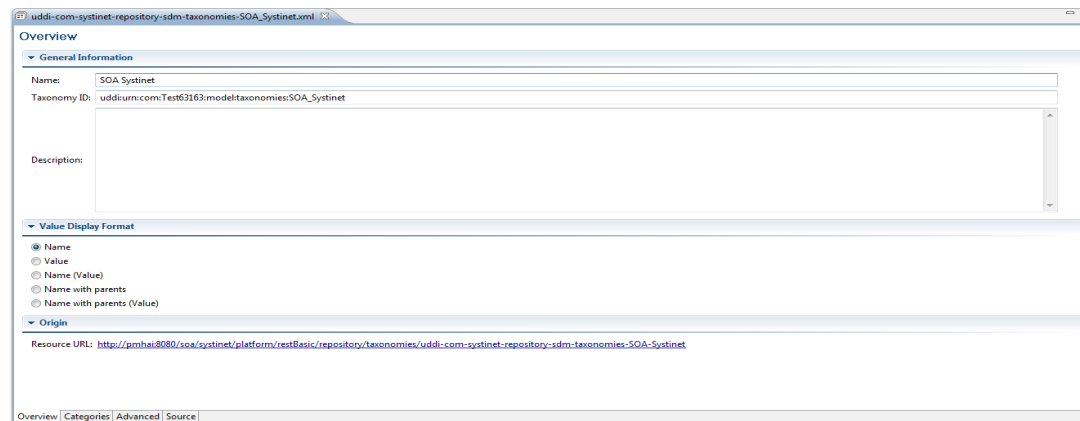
uddi-com-systinet-repository-sdm-taxonomies-SOA_Systinet.xml

Overview

General Information

Name: SOA Systinet

Taxonomy ID: uddi:urn:com:Test63163:model:taxonomies:SOA_Systinet

Description:

Value Display Format

Name
Value
Name (Value)
Name with parents
Name with parents (Value)

Origin

Resource URL: http://pmhai:8080/soa/systinet/platform/restBasic/repository/taxonomies/uddi-com-systinet-repository-sdm-taxonomies-SOA-Systinet

Overview | Categories | Advanced | Source